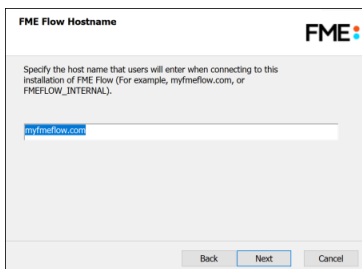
FME Flow Hostname

FME

Specify the host name that users will enter when connecting to this installation of FME Flow (For example, myfmeflow.com, or FMEFLOW_INTERNAL).

myfmeflow.com

Back Next Cancel